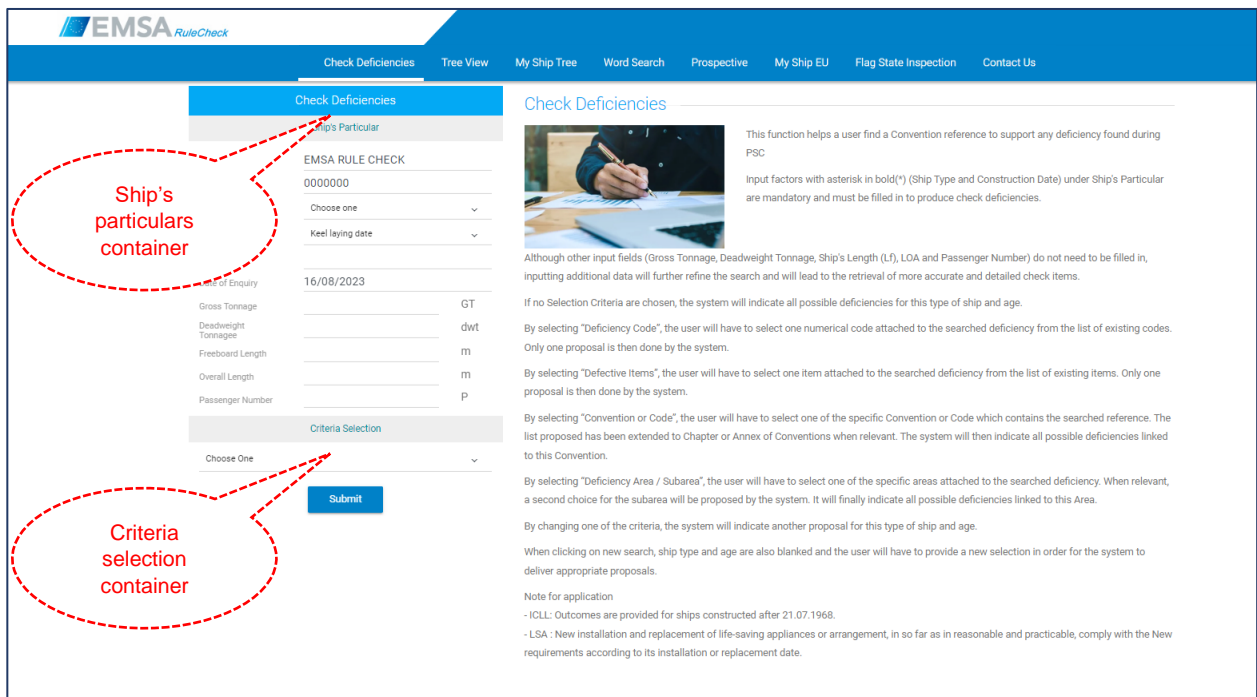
EMSA RuleCheck

Check Deficiencies Tree View My Ship Tree Word Search Prospective My Ship EU Flag State Inspection Contact Us

Check Deficiencies

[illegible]hip's Particular

EMSA RULE CHECK

0000000

Choose one

Keel laying date

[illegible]e of Enquiry 16/08/2023

Gross Tonnage GT

Deadweight Tonnagee dwt

Freeboard Length m

Overall Length m

Passenger Number P

Criteria Selection

Choose One

Submit

Ship's particulars container

Criteria selection container

Check Deficiencies

This function helps a user find a Convention reference to support any deficiency found during PSC

Input factors with asterisk in bold(*) (Ship Type and Construction Date) under Ship's Particular are mandatory and must be filled in to produce check deficiencies.

Although other input fields (Gross Tonnage, Deadweight Tonnage, Ship's Length (Lf), LOA and Passenger Number) do not need to be filled in, inputting additional data will further refine the search and will lead to the retrieval of more accurate and detailed check items.

If no Selection Criteria are chosen, the system will indicate all possible deficiencies for this type of ship and age.

By selecting "Deficiency Code", the user will have to select one numerical code attached to the searched deficiency from the list of existing codes. Only one proposal is then done by the system.

By selecting "Defective Items", the user will have to select one item attached to the searched deficiency from the list of existing items. Only one proposal is then done by the system.

By selecting "Convention or Code", the user will have to select one of the specific Convention or Code which contains the searched reference. The list proposed has been extended to Chapter or Annex of Conventions when relevant. The system will then indicate all possible deficiencies linked to this Convention.

By selecting "Deficiency Area / Subarea", the user will have to select one of the specific areas attached to the searched deficiency. When relevant, a second choice for the subarea will be proposed by the system. It will finally indicate all possible deficiencies linked to this Area.

By changing one of the criteria, the system will indicate another proposal for this type of ship and age.

When clicking on new search, ship type and age are also blanked and the user will have to provide a new selection in order for the system to deliver appropriate proposals.

Note for application
- ICLL: Outcomes are provided for ships constructed after 21.07.1968.
- LSA : New installation and replacement of life-saving appliances or arrangement, in so far as in reasonable and practicable, comply with the New requirements according to its installation or replacement date.